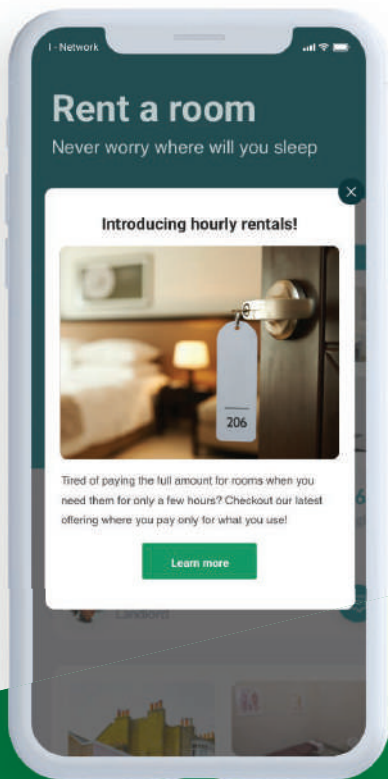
I - Network

Rent a room

Never worry where will you sleep

×

Introducing hourly rentals!

206

Tired of paying the full amount for rooms when you need them for only a few hours? Checkout our latest offering where you pay only for what you use!

Learn more

Landlord